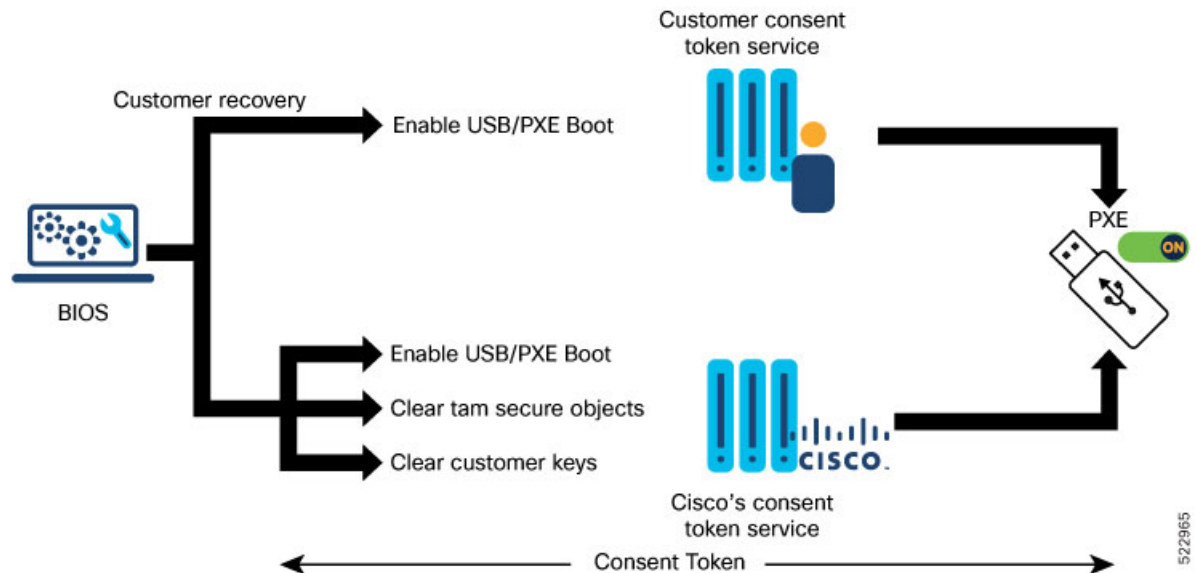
Customer consent token service

Customer recovery

Enable USB/PXE Boot

PXE

ON

BIOS

Enable USB/PXE Boot

Clear tam secure objects

Clear customer keys

CISCO

Cisco's consent token service

Consent Token

522965